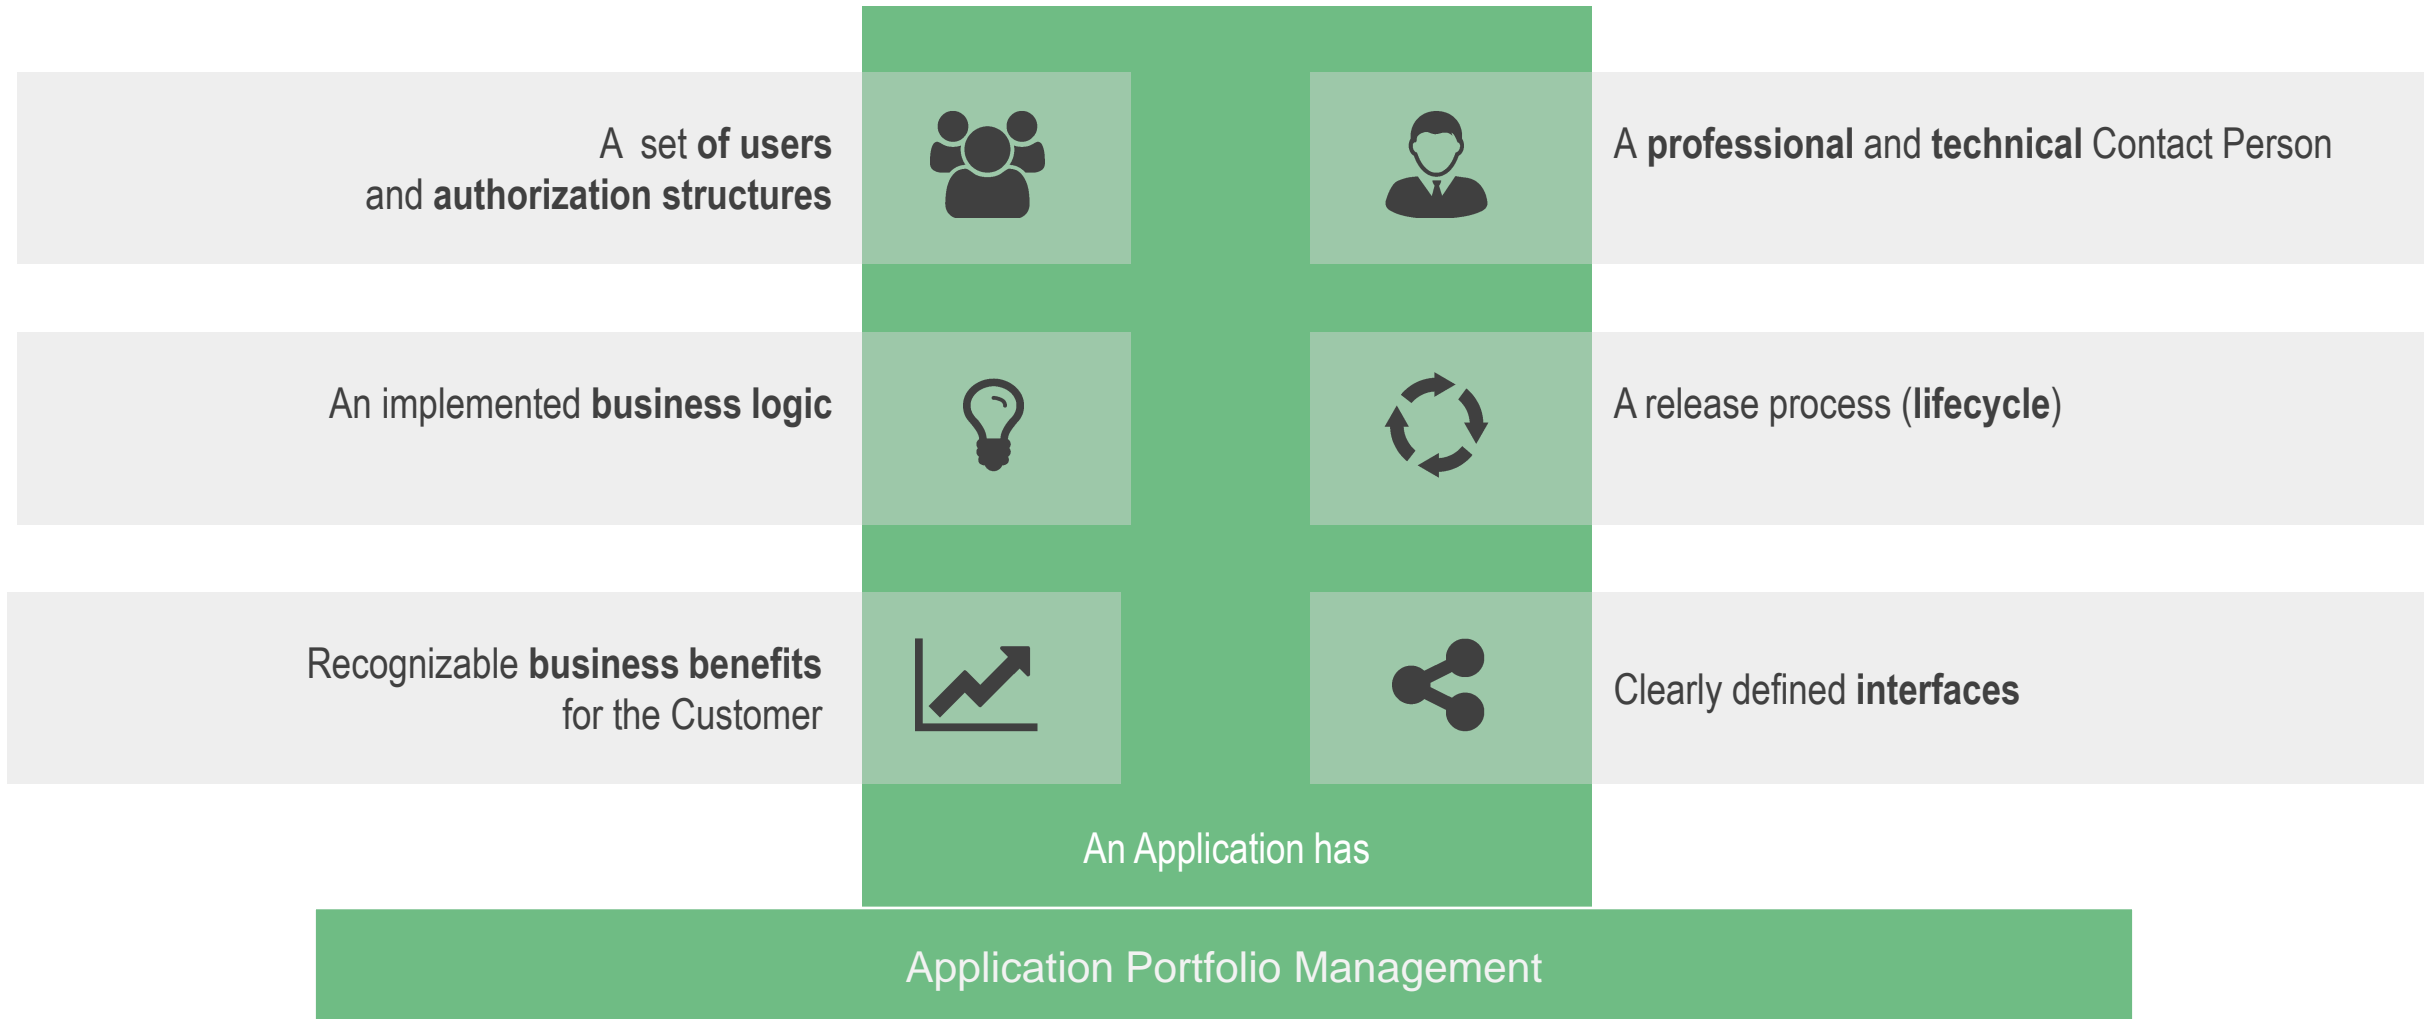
A set of users and authorization structures

A professional and technical Contact Person

An implemented business logic

A release process (lifecycle)

Recognizable business benefits for the Customer

Clearly defined interfaces

An Application has

Application Portfolio Management